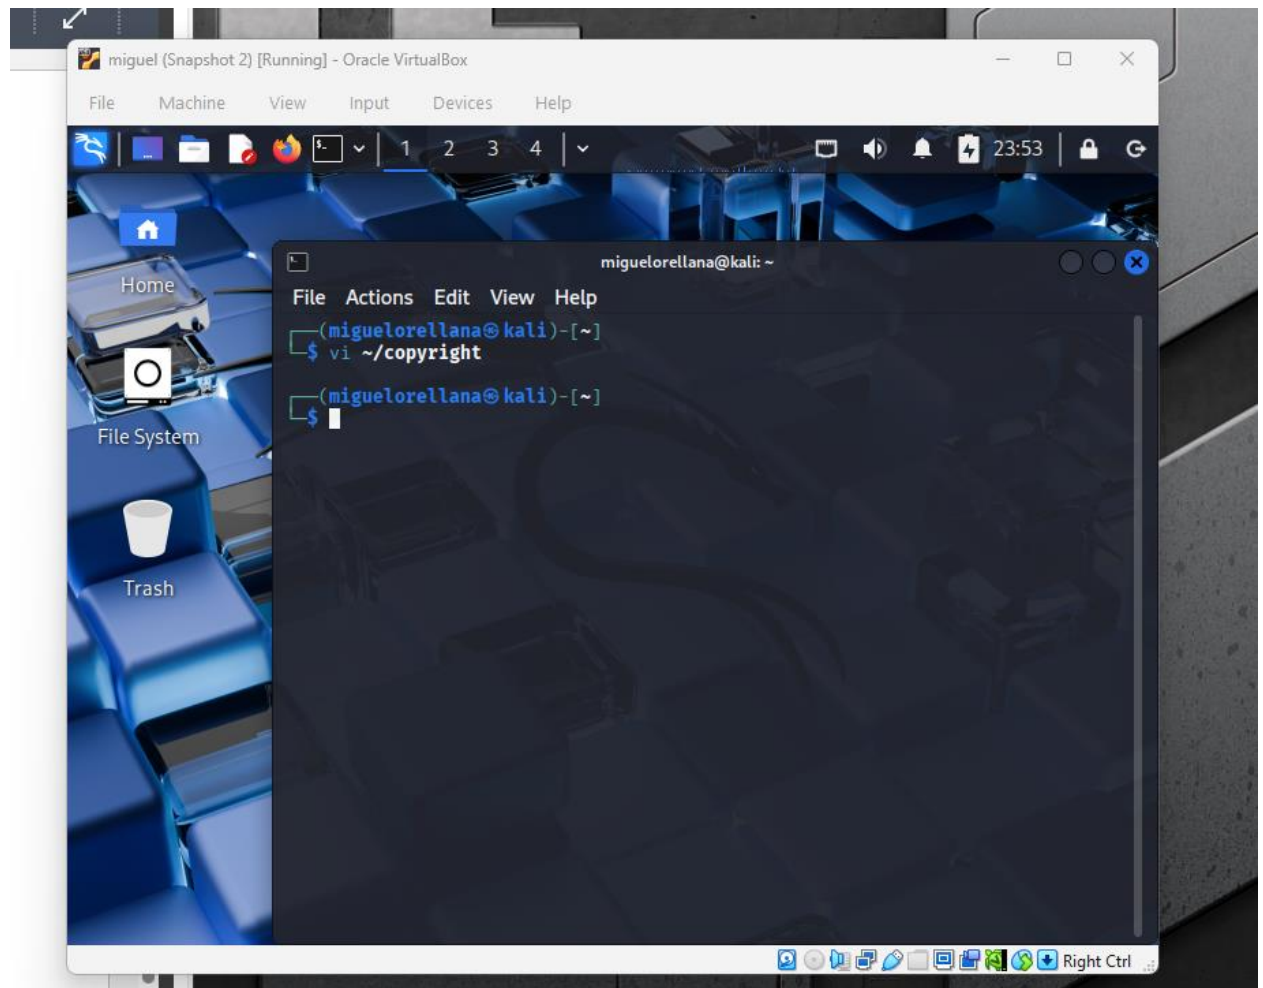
miguel (Snapshot 2) [Running] - Oracle VirtualBox

File Machine View Input Devices Help

1 2 3 4

23:53

Home

File System

Trash

miguelorellana@kali: ~

File Actions Edit View Help

┌──(miguelorellana㉿kali)-[~]
└─$ vi ~/copyright

┌──(miguelorellana㉿kali)-[~]
└─$

Right Ctrl